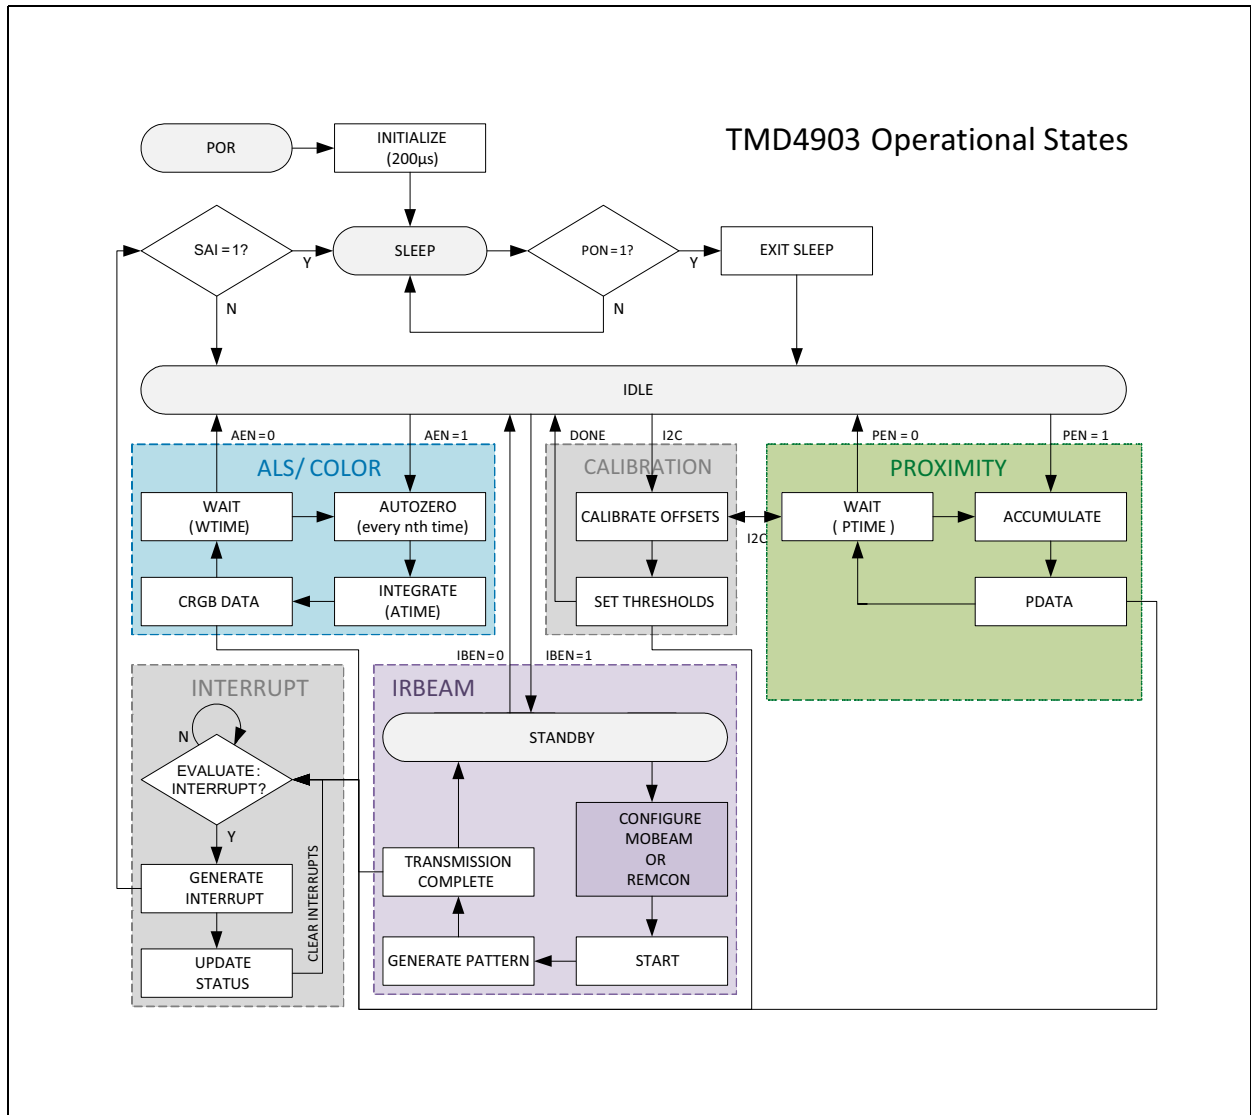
TMD4903 Operational States

POR

INITIALIZE (200µs)

SAI = 1?

Y

N

SLEEP

PON = 1?

Y

N

EXIT SLEEP

IDLE

AEN = 0

AEN = 1

DONE

I2C

PEN = 0

PEN = 1

ALS/ COLOR

WAIT (WTIME)

AUTOZERO (every nth time)

CRGB DATA

INTEGRATE (ATIME)

CALIBRATION

CALIBRATE OFFSETS

SET THRESHOLDS

I2C

PROXIMITY

WAIT ( PTIME )

ACCUMULATE

PDATA

INTERRUPT

N

EVALUATE : INTERRUPT?

Y

GENERATE INTERRUPT

UPDATE STATUS

CLEAR INTERRUPTS

IBEN = 0

IBEN = 1

IRBEAM

STANDBY

CONFIGURE MOBEAM OR REMCON

TRANSMISSION COMPLETE

GENERATE PATTERN

START